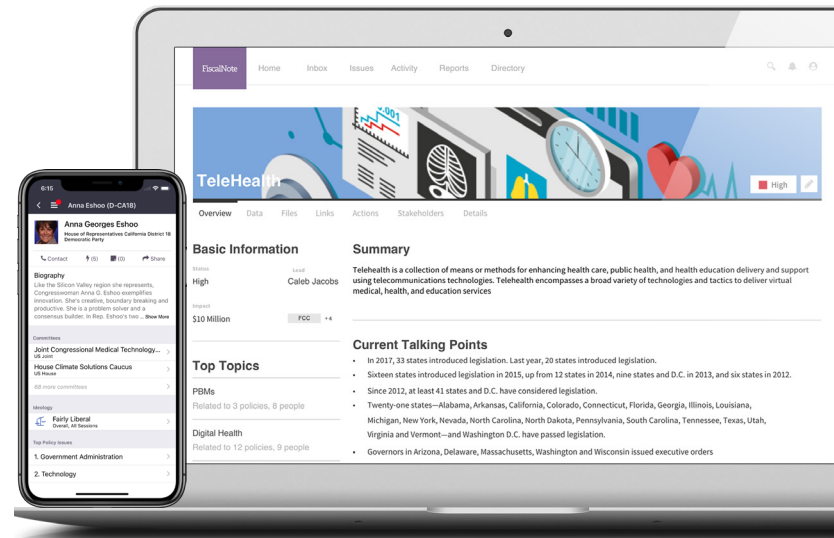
FiscalNote Home Inbox Issues Activity Reports Directory

TeleHealth

High

Overview Data Files Links Actions Stakeholders Details

Basic Information

Status
High

Lead
Caleb Jacobs

Impact
$10 Million

FCC +4

Top Topics

PBMs
Related to 3 policies, 8 people

Digital Health
Related to 12 policies, 9 people

Summary

Telehealth is a collection of means or methods for enhancing health care, public health, and health education delivery and support using telecommunications technologies. Telehealth encompasses a broad variety of technologies and tactics to deliver virtual medical, health, and education services

Current Talking Points

• In 2017, 33 states introduced legislation. Last year, 20 states introduced legislation.
• Sixteen states introduced legislation in 2015, up from 12 states in 2014, nine states and D.C. in 2013, and six states in 2012.
• Since 2012, at least 41 states and D.C. have considered legislation.
• Twenty-one states—Alabama, Arkansas, California, Colorado, Connecticut, Florida, Georgia, Illinois, Louisiana, Michigan, New York, Nevada, North Carolina, North Dakota, Pennsylvania, South Carolina, Tennessee, Texas, Utah, Virginia and Vermont—and Washington D.C. have passed legislation.
• Governors in Arizona, Delaware, Massachusetts, Washington and Wisconsin issued executive orders

6:15

Anna Eshoo (D-CA18)

Anna Georges Eshoo
House of Representatives California District 18
Democratic Party

Contact (5) (0) Share

Biography
Like the Silicon Valley region she represents, Congresswoman Anna G. Eshoo exemplifies innovation. She's creative, boundary breaking and productive. She is a problem solver and a consensus builder. In Rep. Eshoo's two ... Show More

Committees
Joint Congressional Medical Technology...
US Joint
House Climate Solutions Caucus
US House
88 more committees

Ideology
Fairly Liberal
Overall, All Sessions

Top Policy Issues
1. Government Administration
2. Technology